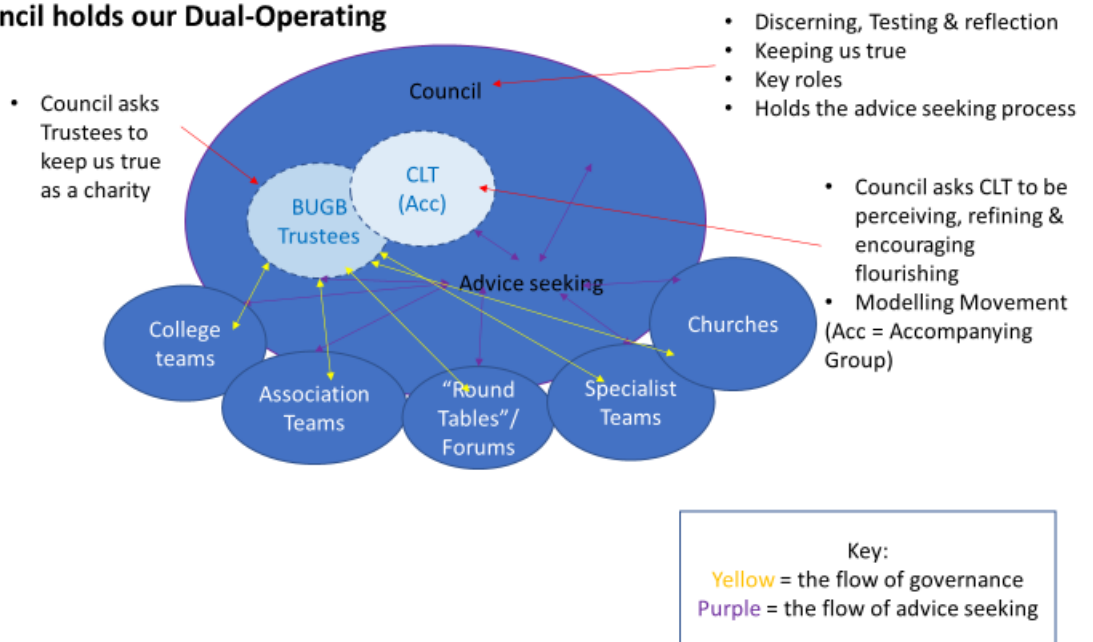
ncil holds our Dual-Operating

• Council asks Trustees to keep us true as a charity

Council

CLT (Acc)

BUGB Trustees

Advice seeking

• Discerning, Testing & reflection
• Keeping us true
• Key roles
• Holds the advice seeking process

• Council asks CLT to be perceiving, refining & encouraging flourishing
• Modelling Movement
(Acc = Accompanying Group)

College teams

Association Teams

"Round Tables"/ Forums

Specialist Teams

Churches

Key:
Yellow = the flow of governance
Purple = the flow of advice seeking